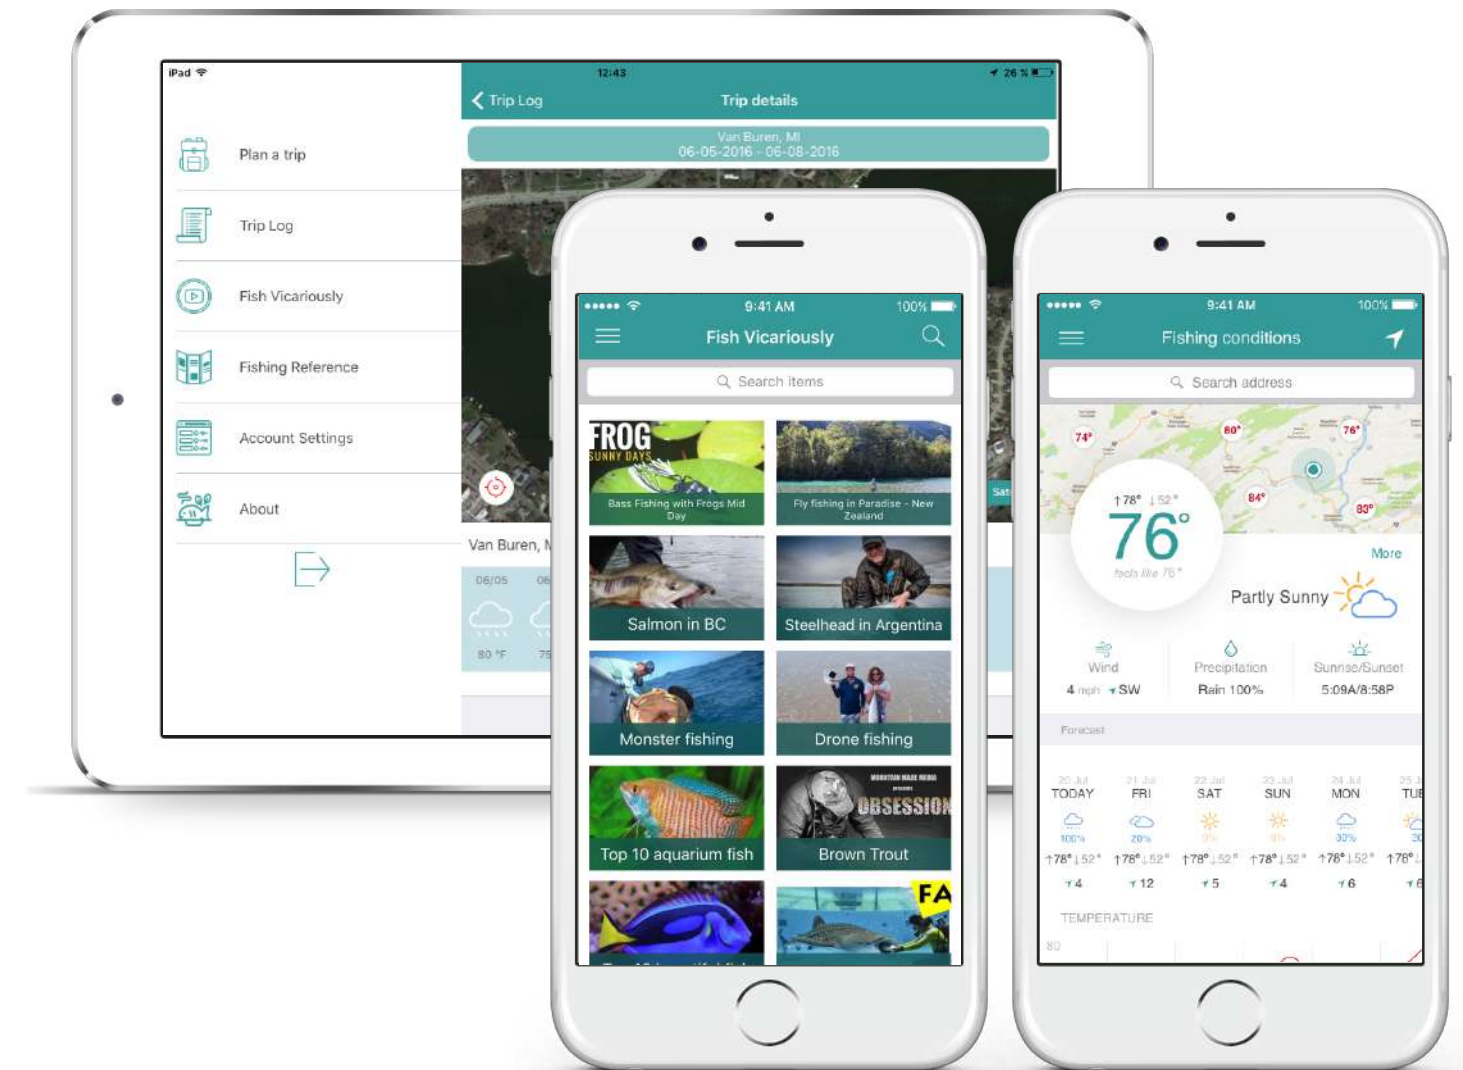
iPad
12:43
26 %
Trip Log
Trip details
Van Buren, MI
06-05-2016 - 06-08-2016

Plan a trip
Trip Log
Fish Vicariously
Fishing Reference
Account Settings
About

Van Buren, M
06/05
06
80 °F
75
Sat

9:41 AM
100%
Fish Vicariously
Search items
FROG
SUNNY DAYS
Bass Fishing with Frogs Mid Day
Fly fishing in Paradise - New Zealand
Salmon in BC
Steelhead in Argentina
Monster fishing
Drone fishing
Top 10 aquarium fish
OBSESSION
Brown Trout
FA

9:41 AM
100%
Fishing conditions
Search address
74°
80°
76°
84°
83°
↑78° ↓52°
76°
feels like 76°
More
Partly Sunny
Wind
4 mph SW
Precipitation
Rain 100%
Sunrise/Sunset
5:09A/8:58P
Forecast
20 Jul
TODAY
100%
↑78° ↓52°
4
21 Jul
FRI
20%
↑78° ↓52°
12
22 Jul
SAT
0%
↑78° ↓52°
5
23 Jul
SUN
0%
↑78° ↓52°
4
24 Jul
MON
30%
↑78° ↓52°
6
25 J
TUE
30
↑78°
6
TEMPERATURE
80